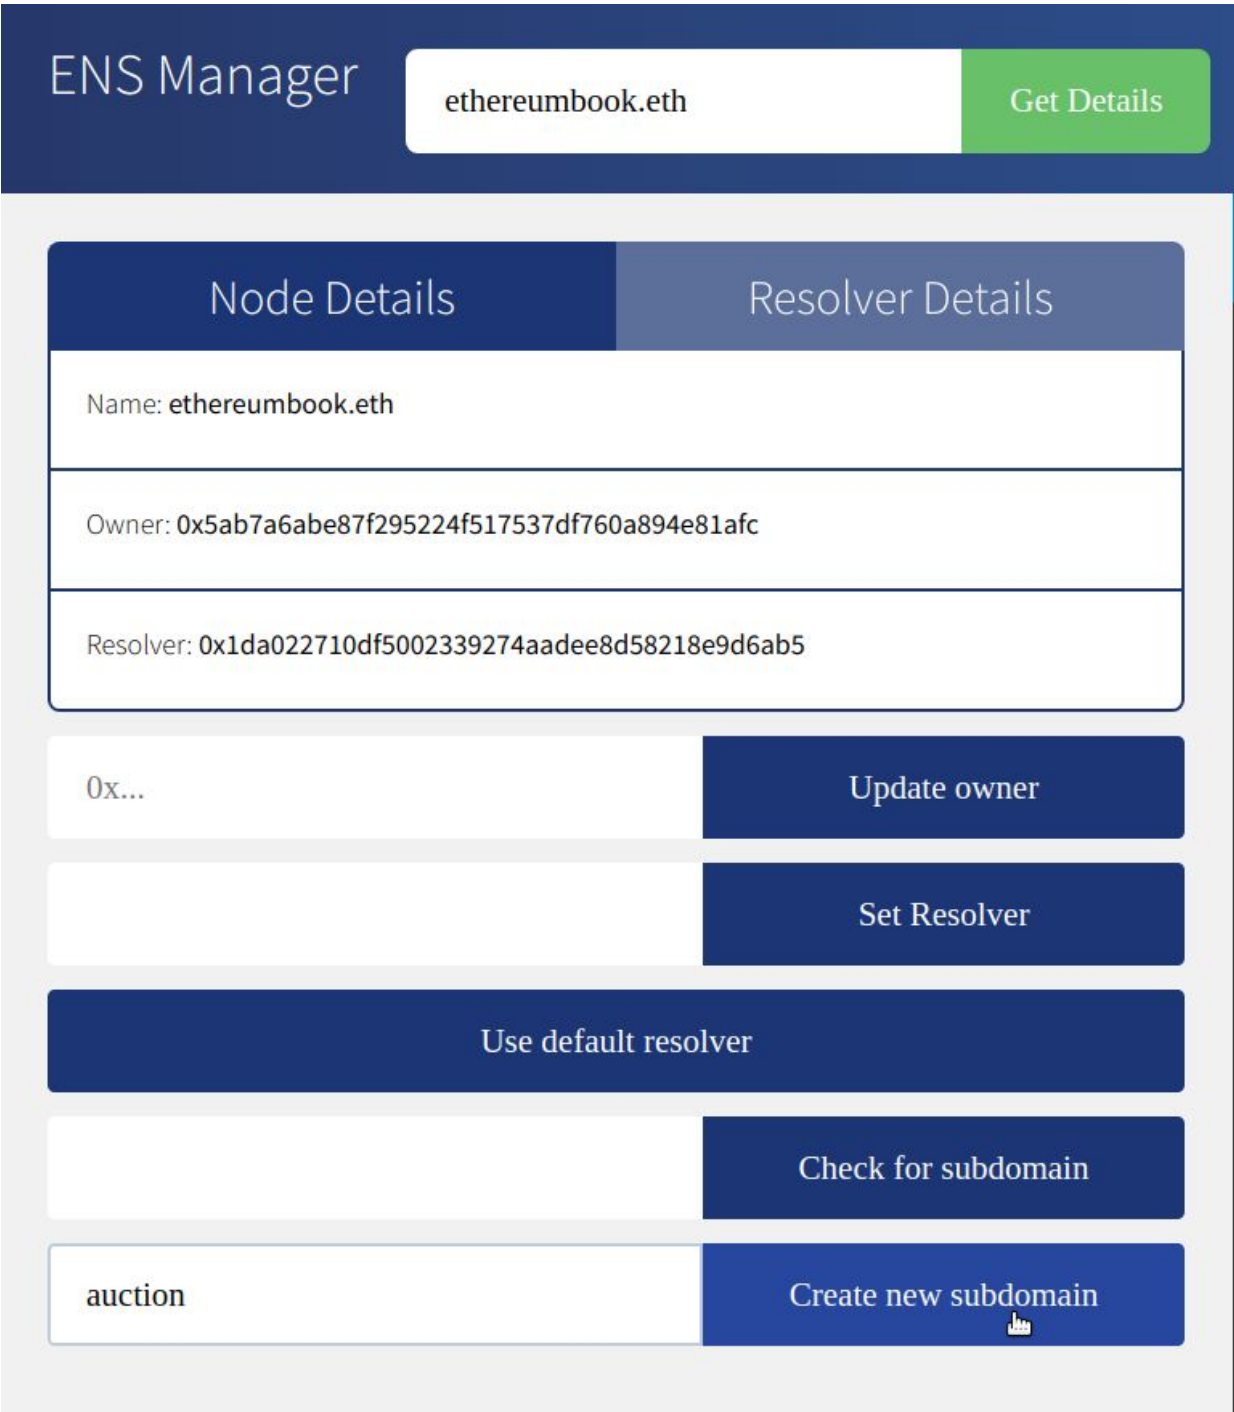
ENS Manager

ethereumbook.eth

Get Details

Node Details

Resolver Details

Name: ethereumbook.eth

Owner: 0x5ab7a6abe87f295224f517537df760a894e81afc

Resolver: 0x1da022710df5002339274aadee8d58218e9d6ab5

0x...

Update owner

Set Resolver

Use default resolver

Check for subdomain

auction

Create new subdomain